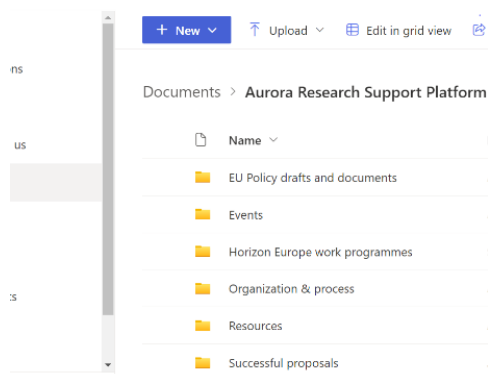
ns

us

:s

+ New

Upload

Edit in grid view

Documents > Aurora Research Support Platform

Name

EU Policy drafts and documents

Events

Horizon Europe work programmes

Organization & process

Resources

Successful proposals